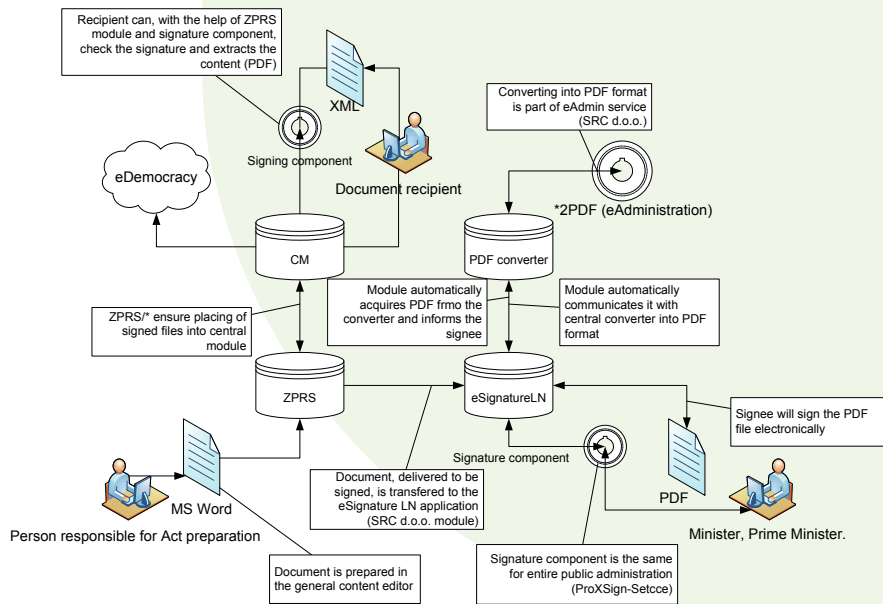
Recipient can, with the help of ZPRS module and signature component, check the signature and extracts the content (PDF)

XML

Signing component

Document recipient

eDemocracy

Converting into PDF format is part of eAdmin service (SRC d.o.o.)

*2PDF (eAdministration)

CM

PDF converter

Module automatically acquires PDF frmo the converter and informs the signee

Module automatically communicates it with central converter into PDF format

ZPRS/* ensure placing of signed files into central module

ZPRS

eSignatureLN

Signee will sign the PDF file electronically

Signature component

MS Word

Person responsible for Act preparation

Document, delivered to be signed, is transfered to the eSignature LN application (SRC d.o.o. module)

PDF

Minister, Prime Minister.

Document is prepared in the general content editor

Signature component is the same for entire public administration (ProXSign-Setcce)